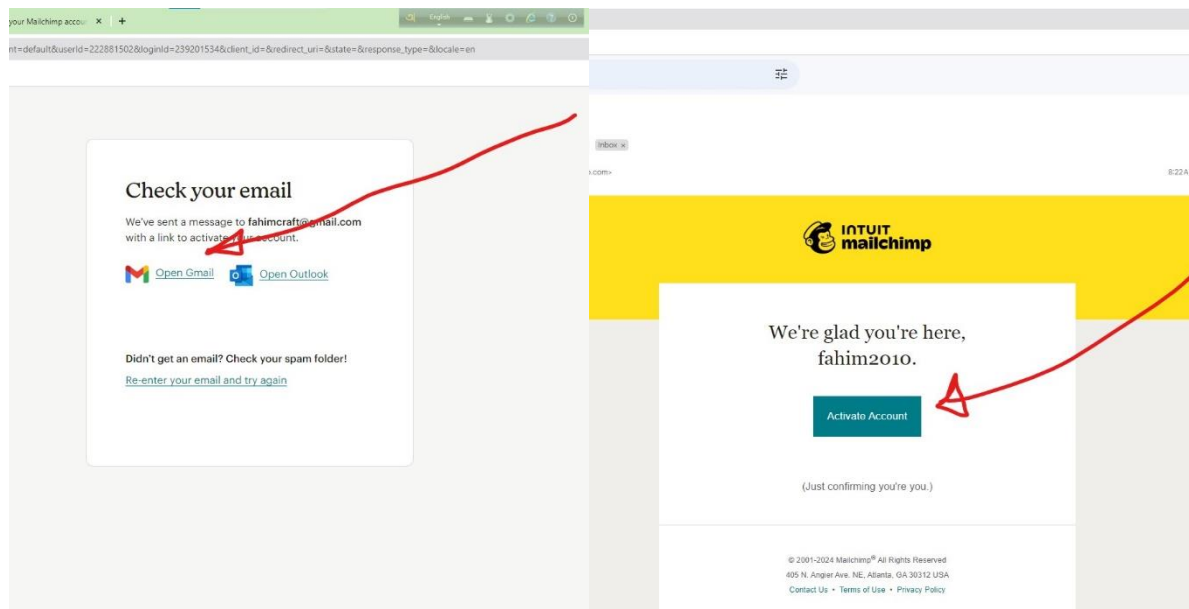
your Mailchimp accou ×  +

English

nt=default&userId=222881502&loginId=239201534&client_id=&redirect_uri=&state=&response_type=&locale=en

Check your email

We've sent a message to fahimcraft@gmail.com with a link to activate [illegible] account.

Open Gmail  Open Outlook

Didn't get an email? Check your spam folder!

Re-enter your email and try again

Inbox ×

.com>

8:22 A

INTUIT mailchimp

We're glad you're here, fahim2010.

Activate Account

(Just confirming you're you.)

© 2001-2024 Mailchimp® All Rights Reserved
405 N. Angier Ave. NE, Atlanta, GA 30312 USA
Contact Us • Terms of Use • Privacy Policy